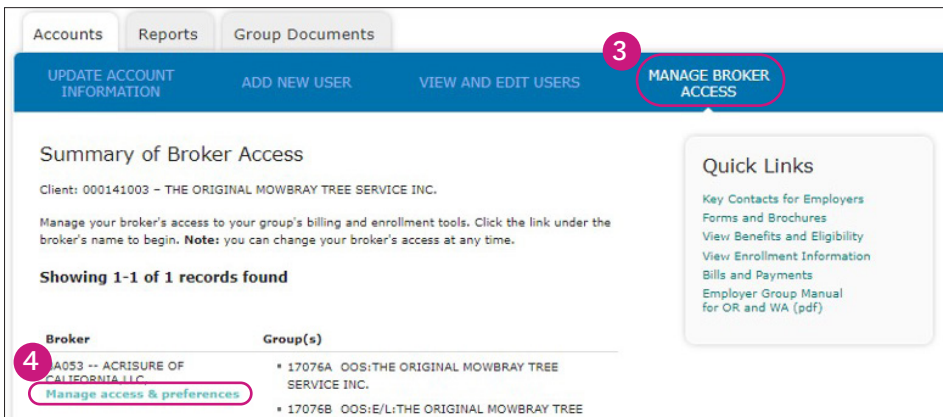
Accounts Reports Group Documents

UPDATE ACCOUNT INFORMATION ADD NEW USER VIEW AND EDIT USERS 3 MANAGE BROKER ACCESS

Summary of Broker Access

Client: 000141003 – THE ORIGINAL MOWBRAY TREE SERVICE INC.

Manage your broker's access to your group's billing and enrollment tools. Click the link under the broker's name to begin. **Note:** you can change your broker's access at any time.

**Showing 1-1 of 1 records found**

| Broker | Group(s) |
|---|---|
| 4 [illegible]A053 -- ACRISURE OF CALIFORNIA LLC Manage access & preferences | • 17076A OOS:THE ORIGINAL MOWBRAY TREE SERVICE INC. • 17076B OOS:E/L:THE ORIGINAL MOWBRAY TREE |

Quick Links

Key Contacts for Employers
Forms and Brochures
View Benefits and Eligibility
View Enrollment Information
Bills and Payments
Employer Group Manual for OR and WA (pdf)